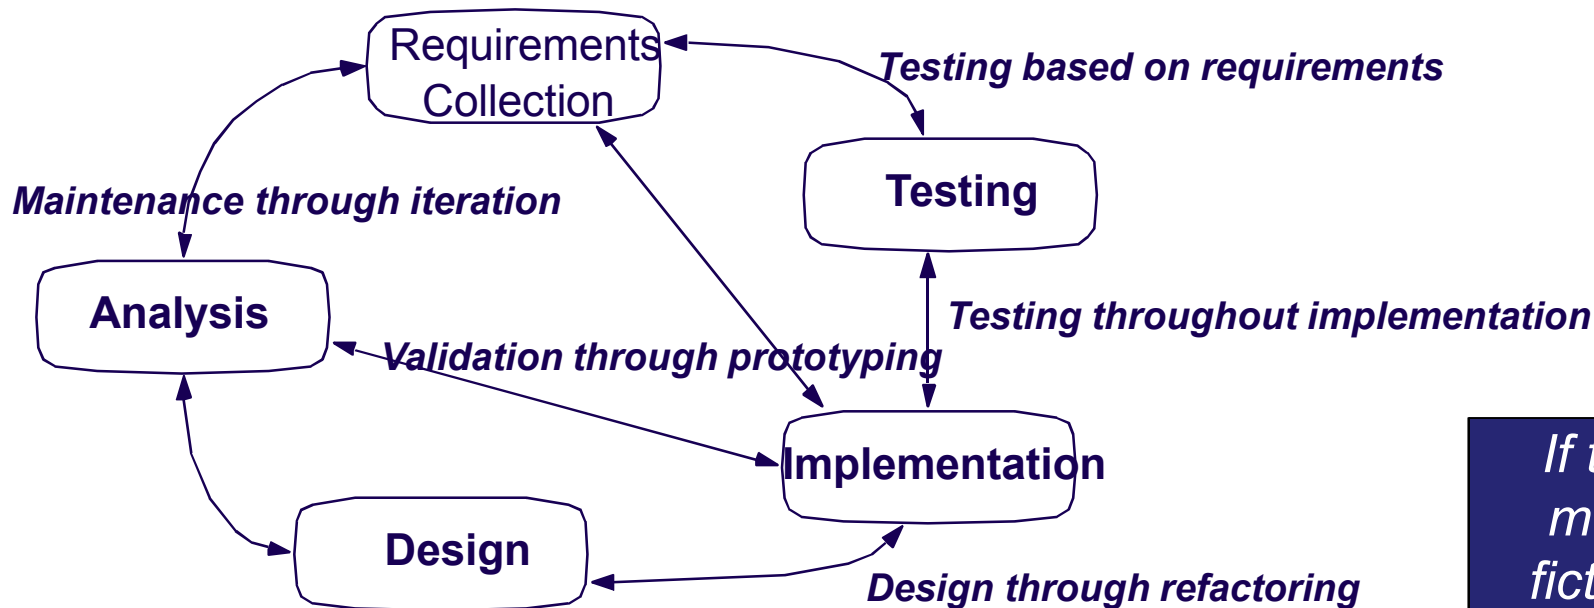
Requirements Collection

Testing based on requirements

Testing

Maintenance through iteration

Analysis

Testing throughout implementation

Validation through prototyping

Implementation

Design

Design through refactoring

If t
m
fict